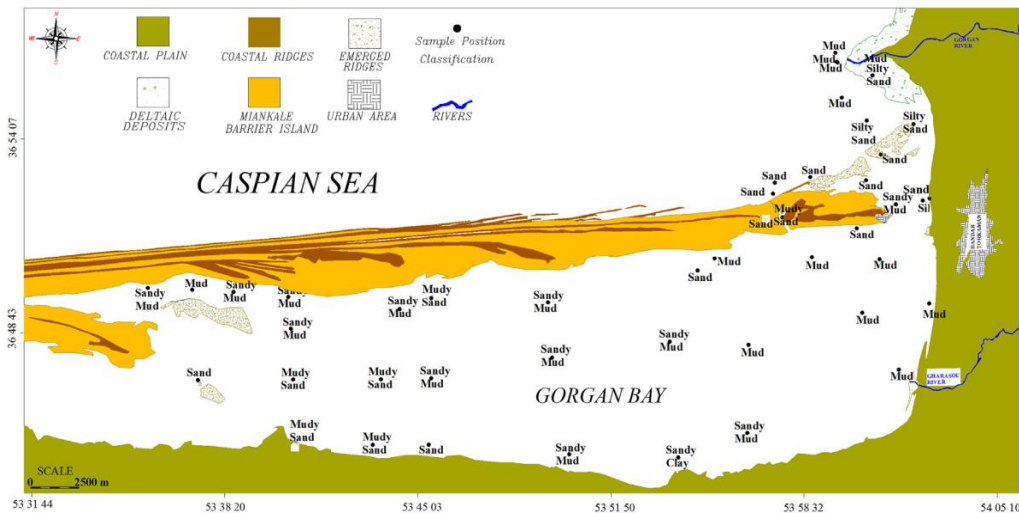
N
COASTAL PLAIN
COASTAL RIDGES
EMERGED RIDGES
Sample Position Classification
DELTAIC DEPOSITS
MIANKALE BARRIER ISLAND
URBAN AREA
RIVERS
36 54 07
36 48 43
CASPIAN SEA
GORGAN BAY
GORGAN RIVER
GHARASOU RIVER
BANDAR TORKAMAN
Mud
Mud
Mud
Mud
Silty Sand
Mud
Silty Sand
Silty Sand
Sand
Sand
Sand
Sand
Sand
Sand
Mudy Sand
Sand
Sand
Mud
Silt
Sand
Mud
Sand
Mud
Mud
Sandy Mud
Mud
Sandy Mud
Sandy Mud
Sandy Mud
Mudy Sand
Sandy Mud
Sandy Mud
Mud
Sandy Mud
Sandy Mud
Mud
Sand
Mudy Sand
Mudy Sand
Sandy Mud
Mud
Mud
Mudy Sand
Mudy Sand
Sand
Sandy Mud
Sandy Clay
Sandy Mud
SCALE
0 2500 m
53 31 44
53 38 20
53 45 03
53 51 50
53 58 32
54 05 10